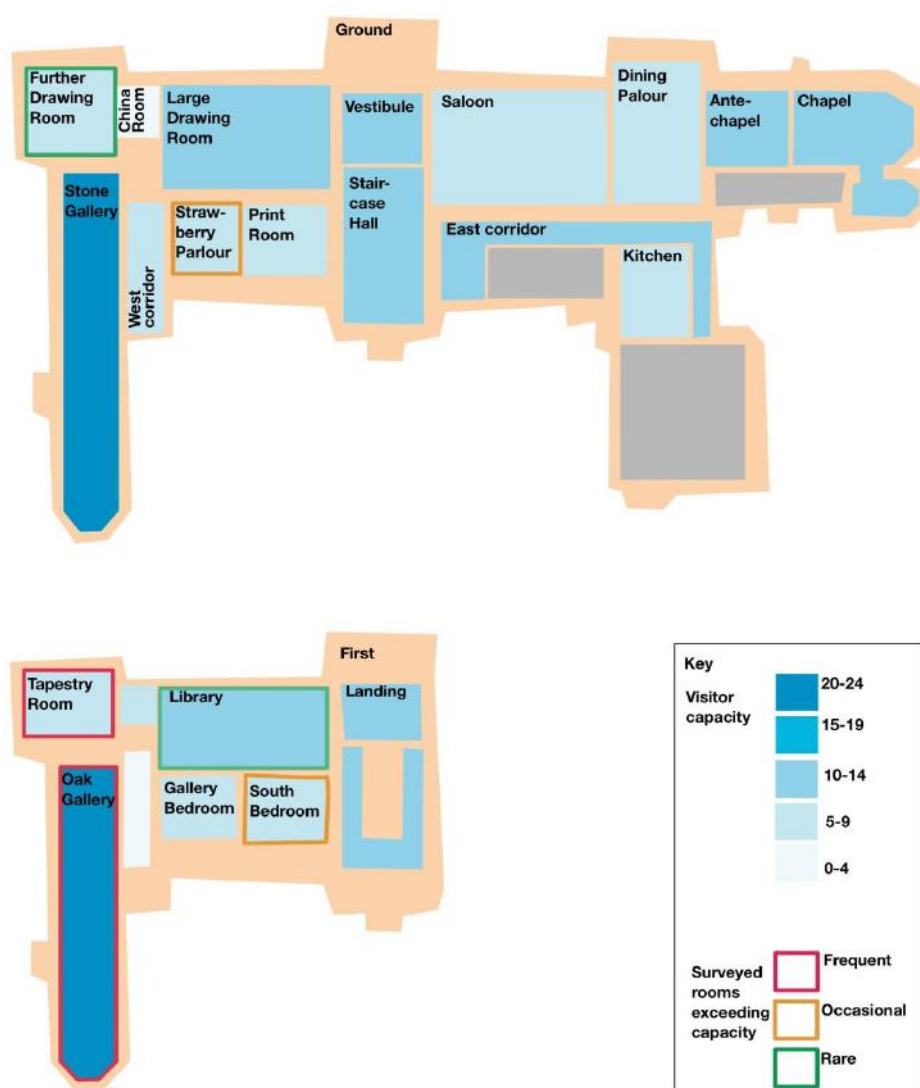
Ground

Further Drawing Room

China Room

Large Drawing Room

Vestibule

Saloon

Dining Palour

Ante-chapel

Chapel

Stone Gallery

Straw-berry Parlour

Print Room

Stair-case Hall

East corridor

Kitchen

West corridor

First

Tapestry Room

Library

Landing

Oak Gallery

Gallery Bedroom

South Bedroom

Key

Visitor capacity

20-24

15-19

10-14

5-9

0-4

Surveyed rooms exceeding capacity

Frequent

Occasional

Rare